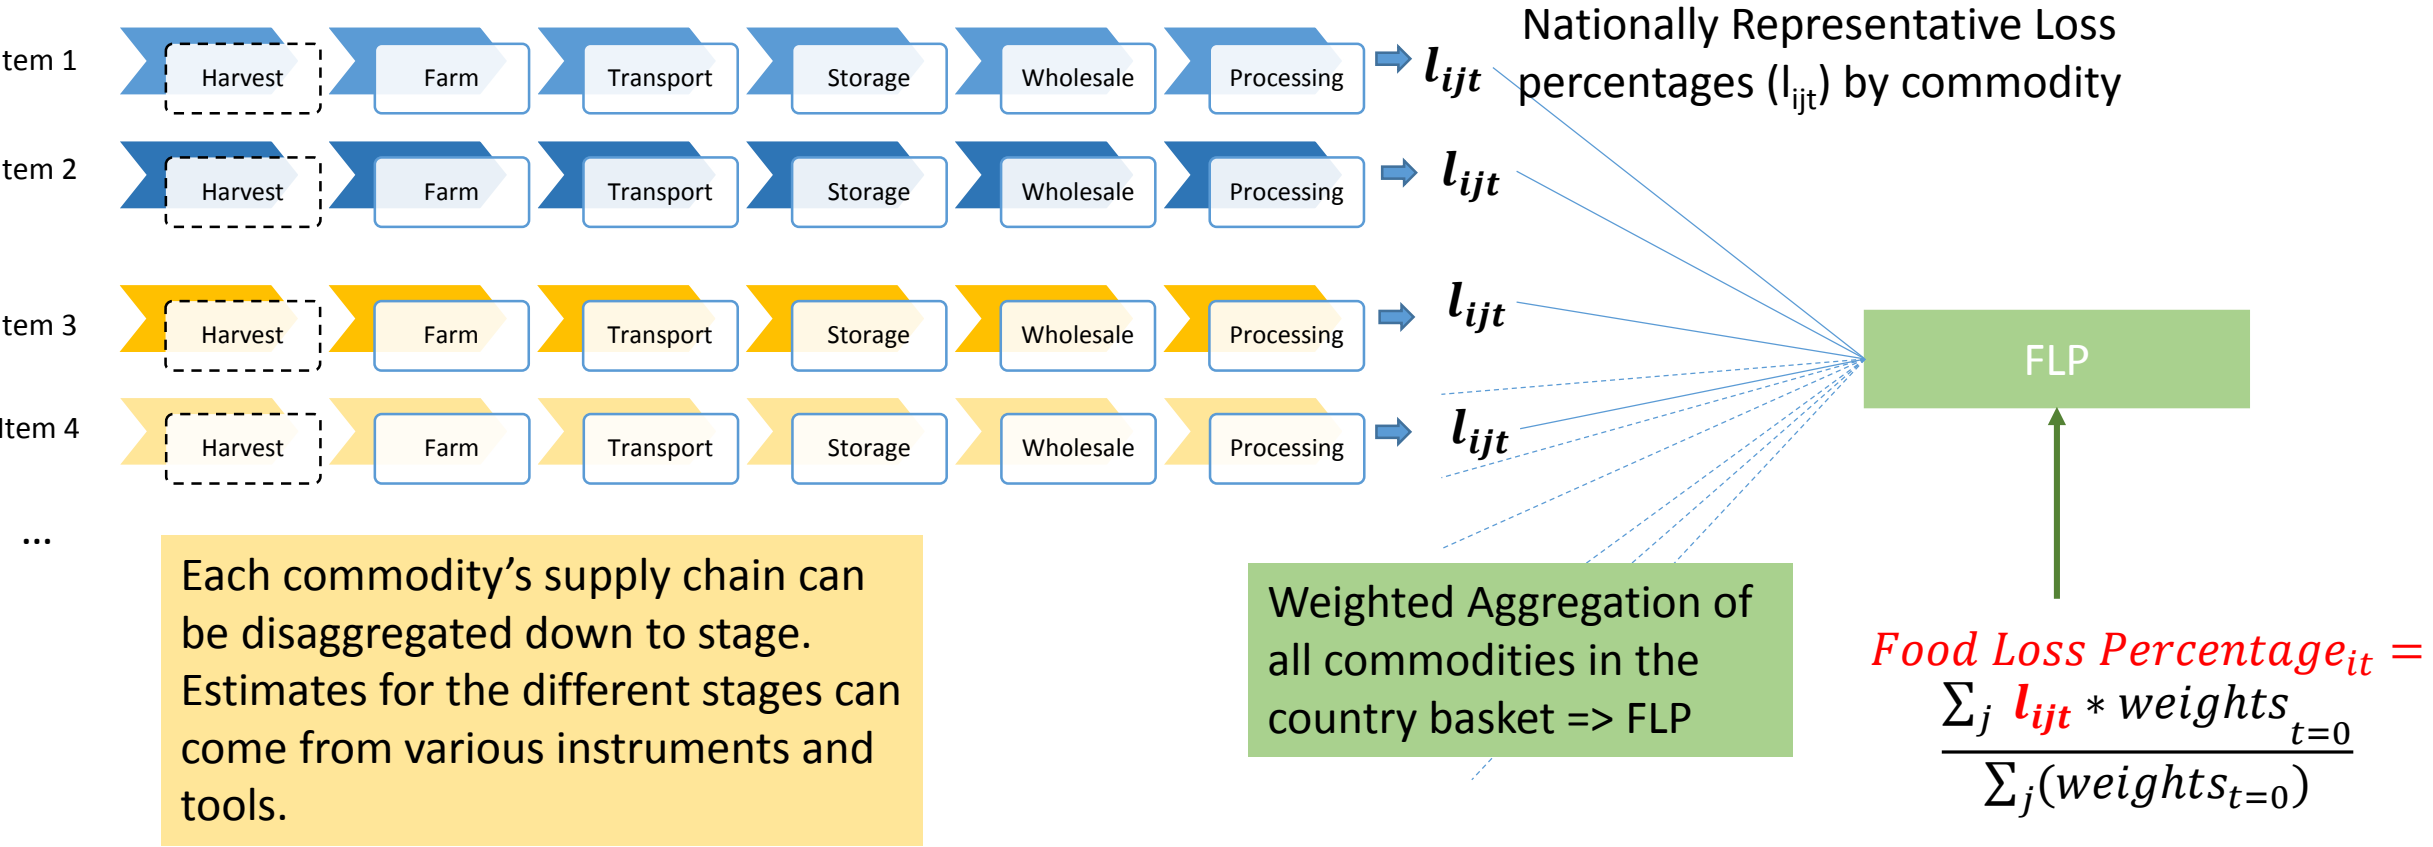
tem 1 Harvest Farm Transport Storage Wholesale Processing $l_{ijt}$

Nationally Representative Loss percentages ($l_{ijt}$) by commodity

tem 2 Harvest Farm Transport Storage Wholesale Processing $l_{ijt}$

tem 3 Harvest Farm Transport Storage Wholesale Processing $l_{ijt}$

FLP

Item 4 Harvest Farm Transport Storage Wholesale Processing $l_{ijt}$

...

Each commodity's supply chain can be disaggregated down to stage. Estimates for the different stages can come from various instruments and tools.

Weighted Aggregation of all commodities in the country basket => FLP

$Food\ Loss\ Percentage_{it} = \frac{\sum_j l_{ijt} * weights_{t=0}}{\sum_j (weights_{t=0})}$